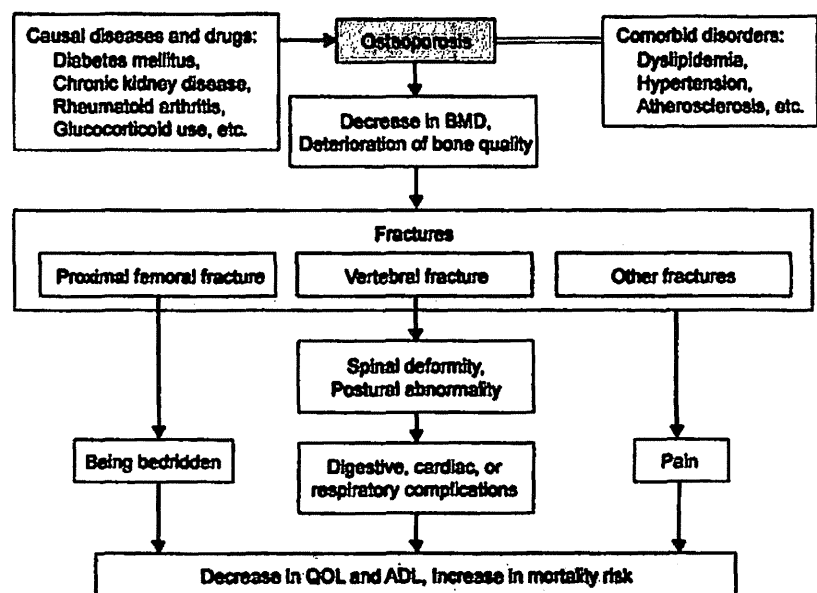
Causal diseases and drugs:
Diabetes mellitus,
Chronic kidney disease,
Rheumatoid arthritis,
Glucocorticoid use, etc.

Osteoporosis

Comorbid disorders:
Dyslipidemia,
Hypertension,
Atherosclerosis, etc.

Decrease in BMD,
Deterioration of bone quality

Fractures

Proximal femoral fracture

Vertebral fracture

Other fractures

Spinal deformity,
Postural abnormality

Being bedridden

Digestive, cardiac, or respiratory complications

Pain

Decrease in QOL and ADL, increase in mortality risk